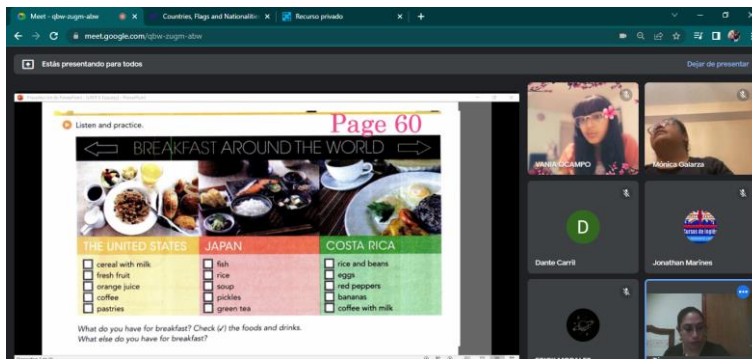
Meet - qbw-zugm-abw
Countries, Flags and Nationalities
Recurso privado
meet.google.com/qbw-zugm-abw
Estás presentando para todos
Dejar de presentar

Listen and practice.
Page 60
BREAKFAST AROUND THE WORLD

| THE UNITED STATES | JAPAN | COSTA RICA |
|---|---|---|
| cereal with milk | fish | rice and beans |
| fresh fruit | rice | eggs |
| orange juice | soup | red peppers |
| coffee | pickles | bananas |
| pastries | green tea | coffee with milk |

What do you have for breakfast? Check (✓) the foods and drinks.
What else do you have for breakfast?

VANIA OCAMPO
Mónica Galarza
D
Dante Carril
Jonathan Marines